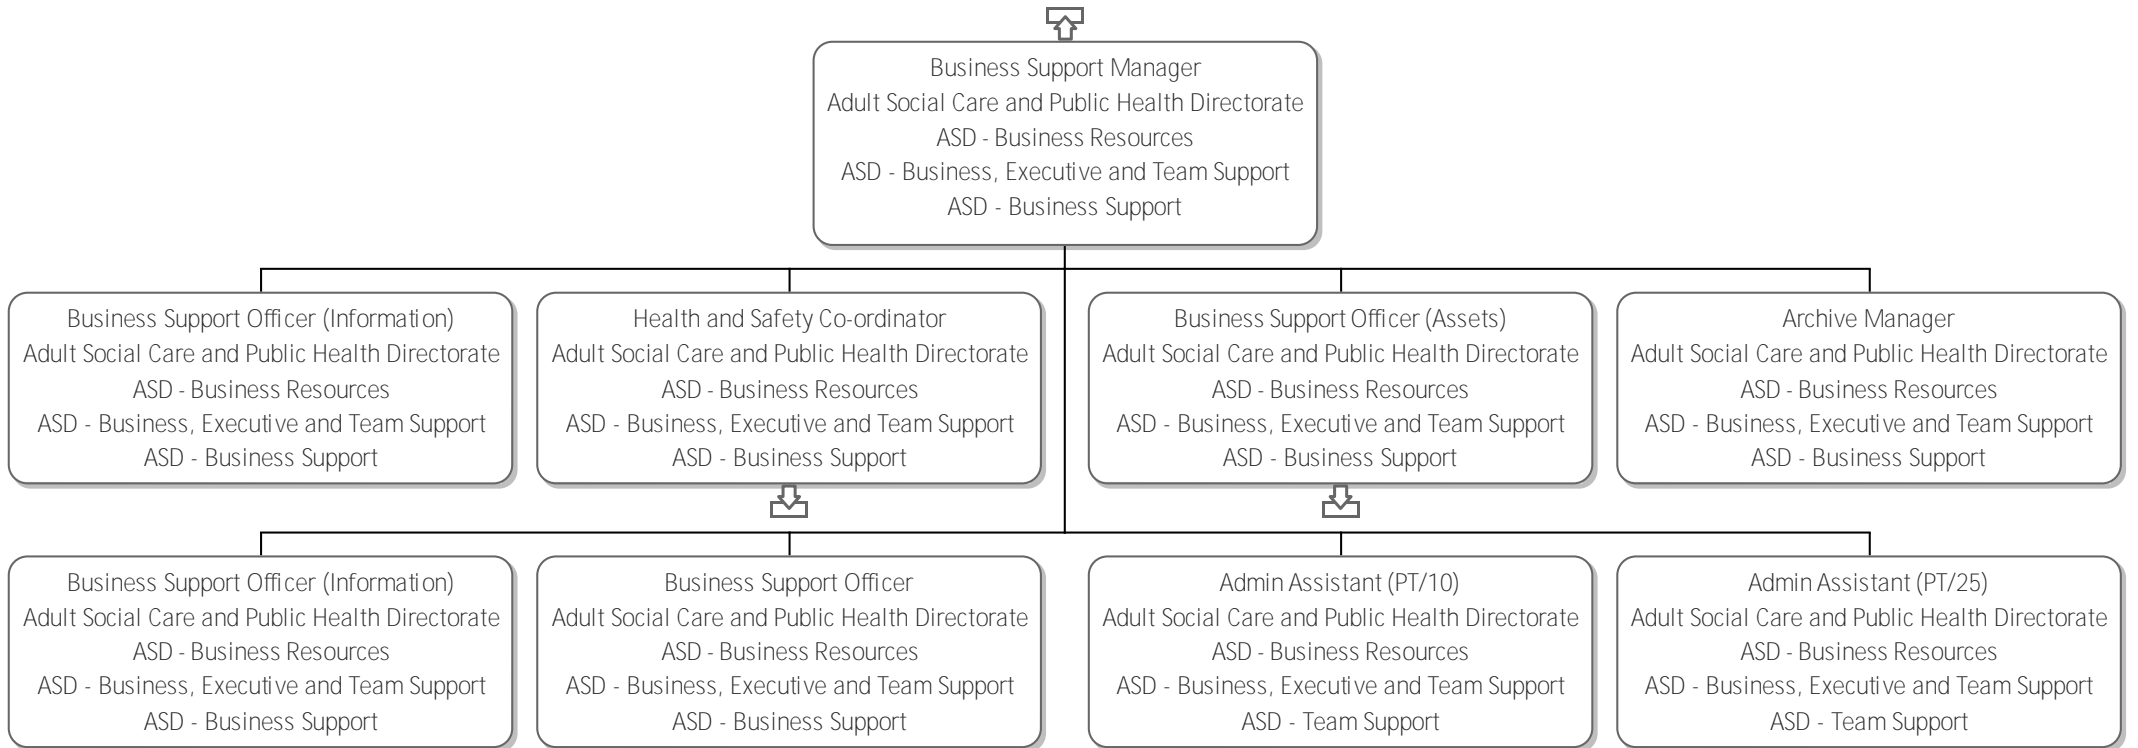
Business Support Manager
Adult Social Care and Public Health Directorate
ASD - Business Resources
ASD - Business, Executive and Team Support
ASD - Business Support

Business Support Officer (Information)
Adult Social Care and Public Health Directorate
ASD - Business Resources
ASD - Business, Executive and Team Support
ASD - Business Support

Health and Safety Co-ordinator
Adult Social Care and Public Health Directorate
ASD - Business Resources
ASD - Business, Executive and Team Support
ASD - Business Support

Business Support Officer (Assets)
Adult Social Care and Public Health Directorate
ASD - Business Resources
ASD - Business, Executive and Team Support
ASD - Business Support

Archive Manager
Adult Social Care and Public Health Directorate
ASD - Business Resources
ASD - Business, Executive and Team Support
ASD - Business Support

Business Support Officer (Information)
Adult Social Care and Public Health Directorate
ASD - Business Resources
ASD - Business, Executive and Team Support
ASD - Business Support

Business Support Officer
Adult Social Care and Public Health Directorate
ASD - Business Resources
ASD - Business, Executive and Team Support
ASD - Business Support

Admin Assistant (PT/10)
Adult Social Care and Public Health Directorate
ASD - Business Resources
ASD - Business, Executive and Team Support
ASD - Team Support

Admin Assistant (PT/25)
Adult Social Care and Public Health Directorate
ASD - Business Resources
ASD - Business, Executive and Team Support
ASD - Team Support